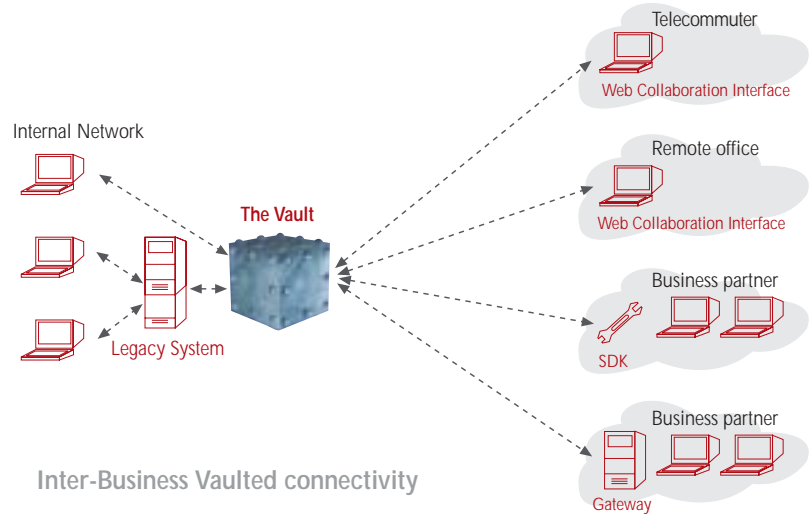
Internal Network

Legacy System

The Vault

Telecommuter

Web Collaboration Interface

Remote office

Web Collaboration Interface

Business partner

SDK

Business partner

Gateway

Inter-Business Vaulted connectivity